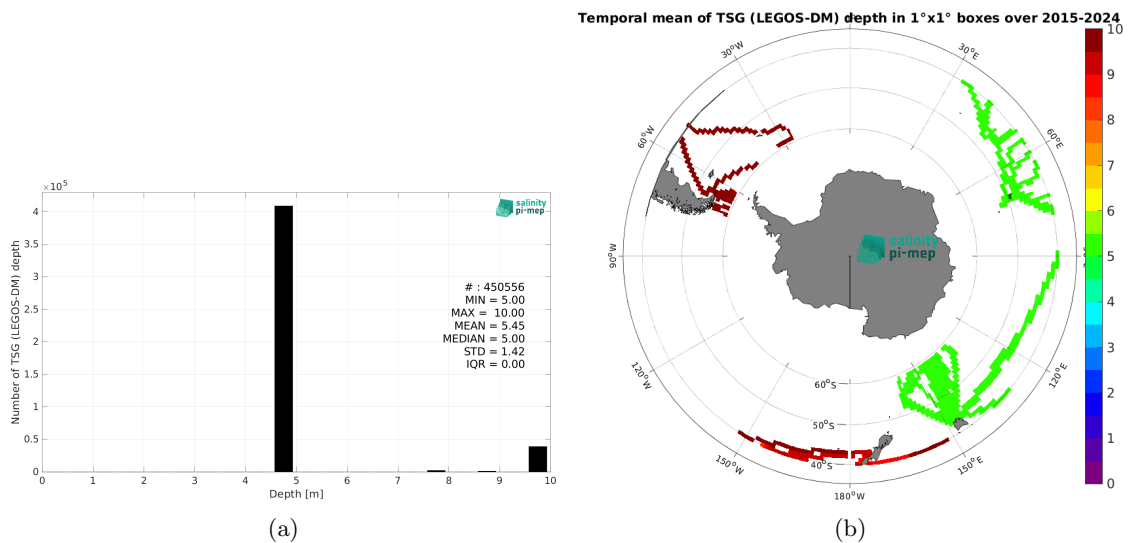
$\times 10^5$

Number of TSG (LEGOS-DM) depth

4
3.5
3
2.5
2
1.5
1
0.5
0

salinity pi-mep

# : 450556
MIN = 5.00
MAX = 10.00
MEAN = 5.45
MEDIAN = 5.00
STD = 1.42
IQR = 0.00

0 1 2 3 4 5 6 7 8 9 10
Depth [m]

(a)

Temporal mean of TSG (LEGOS-DM) depth in 1°x1° boxes over 2015-2024

30°W
30°E
60°W
60°E
90°W
120°W
120°E
150°W
150°E
180°W
60°S
50°S
40°S

salinity pi-mep

10
9
8
7
6
5
4
3
2
1
0

(b)